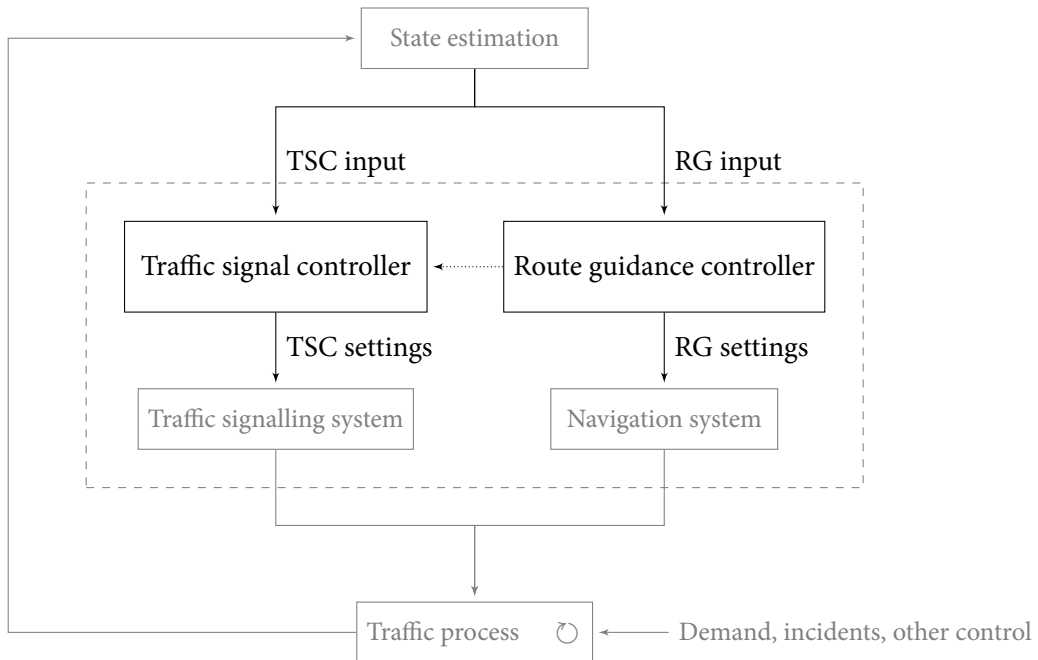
State estimation

TSC input

RG input

Traffic signal controller

Route guidance controller

TSC settings

RG settings

Traffic signalling system

Navigation system

Traffic process

Demand, incidents, other control